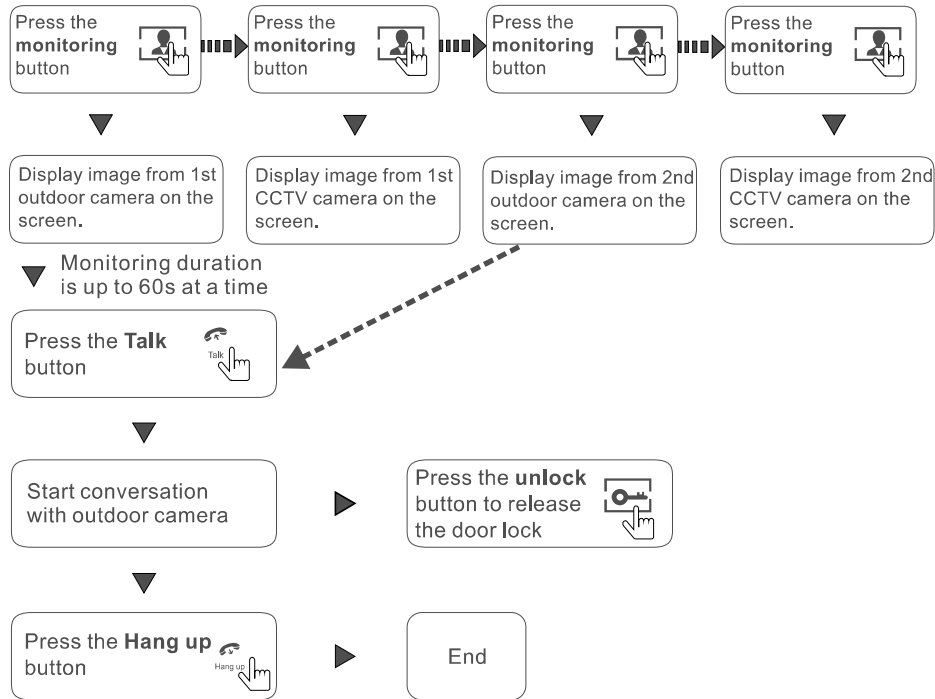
Press the **monitoring** button

Press the **monitoring** button

Press the **monitoring** button

Press the **monitoring** button

Display image from 1st outdoor camera on the screen.

Display image from 1st CCTV camera on the screen.

Display image from 2nd outdoor camera on the screen.

Display image from 2nd CCTV camera on the screen.

Monitoring duration is up to 60s at a time

Press the **Talk** button

Talk

Start conversation with outdoor camera

Press the **unlock** button to release the door lock

Press the **Hang up** button

Hang up

End